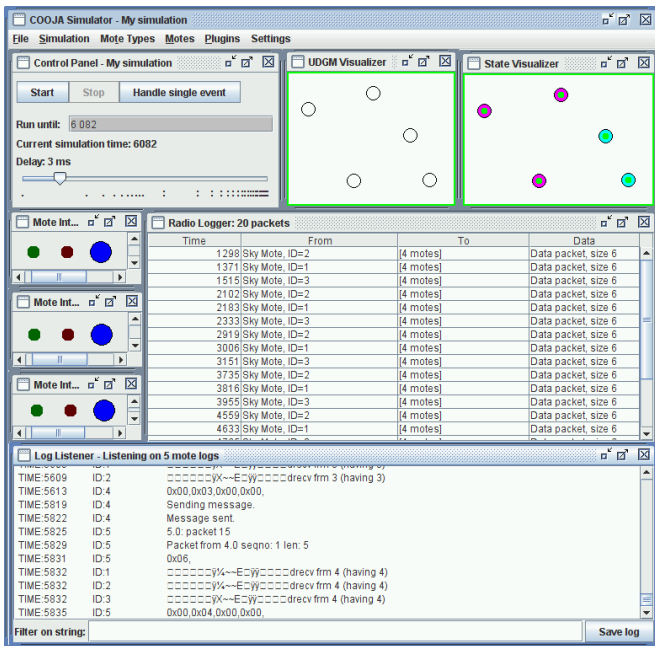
COOJA Simulator - My simulation

File Simulation Mote Types Motes Plugins Settings

Control Panel - My simulation

Start Stop Handle single event

Run until: 6 082

Current simulation time: 6082

Delay: 3 ms

UDGM Visualizer

State Visualizer

Mote Int...

Mote Int...

Mote Int...

Radio Logger: 20 packets

| Time | From | To | Data |
|---|---|---|---|
| 1298 | Sky Mote, ID=2 | [4 motes] | Data packet, size 6 |
| 1371 | Sky Mote, ID=1 | [4 motes] | Data packet, size 6 |
| 1515 | Sky Mote, ID=3 | [4 motes] | Data packet, size 6 |
| 2102 | Sky Mote, ID=2 | [4 motes] | Data packet, size 6 |
| 2183 | Sky Mote, ID=1 | [4 motes] | Data packet, size 6 |
| 2333 | Sky Mote, ID=3 | [4 motes] | Data packet, size 6 |
| 2919 | Sky Mote, ID=2 | [4 motes] | Data packet, size 6 |
| 3006 | Sky Mote, ID=1 | [4 motes] | Data packet, size 6 |
| 3151 | Sky Mote, ID=3 | [4 motes] | Data packet, size 6 |
| 3735 | Sky Mote, ID=2 | [4 motes] | Data packet, size 6 |
| 3816 | Sky Mote, ID=1 | [4 motes] | Data packet, size 6 |
| 3955 | Sky Mote, ID=3 | [4 motes] | Data packet, size 6 |
| 4559 | Sky Mote, ID=2 | [4 motes] | Data packet, size 6 |
| 4633 | Sky Mote, ID=1 | [4 motes] | Data packet, size 6 |

Log Listener - Listening on 5 mote logs

TIME:5609 ID:2 □□□□□□ÿX~~E□ÿ□□□□drecv frm 3 (having 3)
TIME:5613 ID:4 0x00,0x03,0x00,0x00,
TIME:5819 ID:4 Sending message.
TIME:5822 ID:4 Message sent.
TIME:5825 ID:5 5.0: packet 15
TIME:5829 ID:5 Packet from 4.0 seqno: 1 len: 5
TIME:5831 ID:5 0x06,
TIME:5832 ID:1 □□□□□□ÿ¼~~E□ÿ□□□□drecv frm 4 (having 4)
TIME:5832 ID:2 □□□□□□ÿ¼~~E□ÿ□□□□drecv frm 4 (having 4)
TIME:5832 ID:3 □□□□□□ÿ¼~~E□ÿ□□□□drecv frm 4 (having 4)
TIME:5835 ID:5 0x00,0x04,0x00,0x00,

Filter on string:

Save log